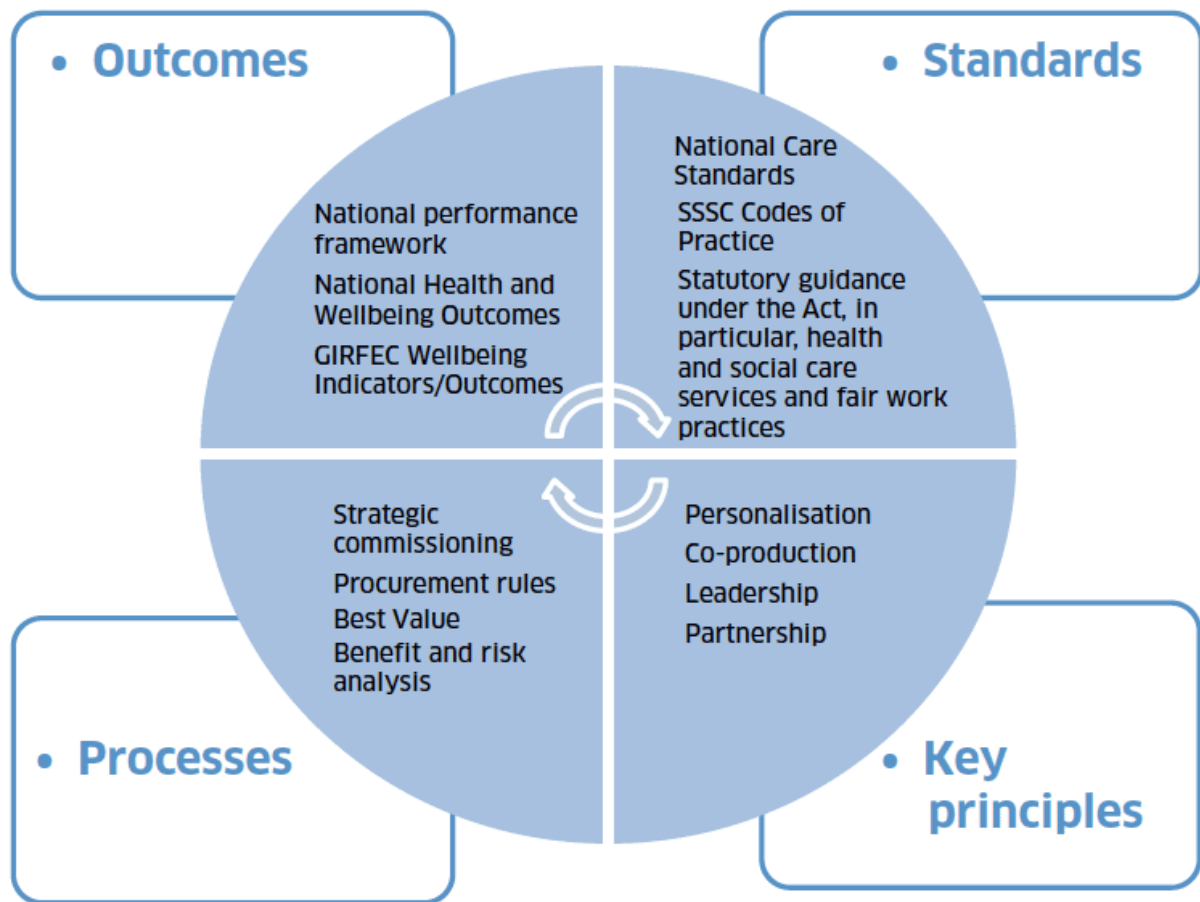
• Outcomes

National performance framework

National Health and Wellbeing Outcomes

GIRFEC Wellbeing Indicators/Outcomes

• Standards

National Care Standards

SSSC Codes of Practice

Statutory guidance under the Act, in particular, health and social care services and fair work practices

Strategic commissioning

Procurement rules

Best Value

Benefit and risk analysis

• Processes

Personalisation

Co-production

Leadership

Partnership

• Key principles